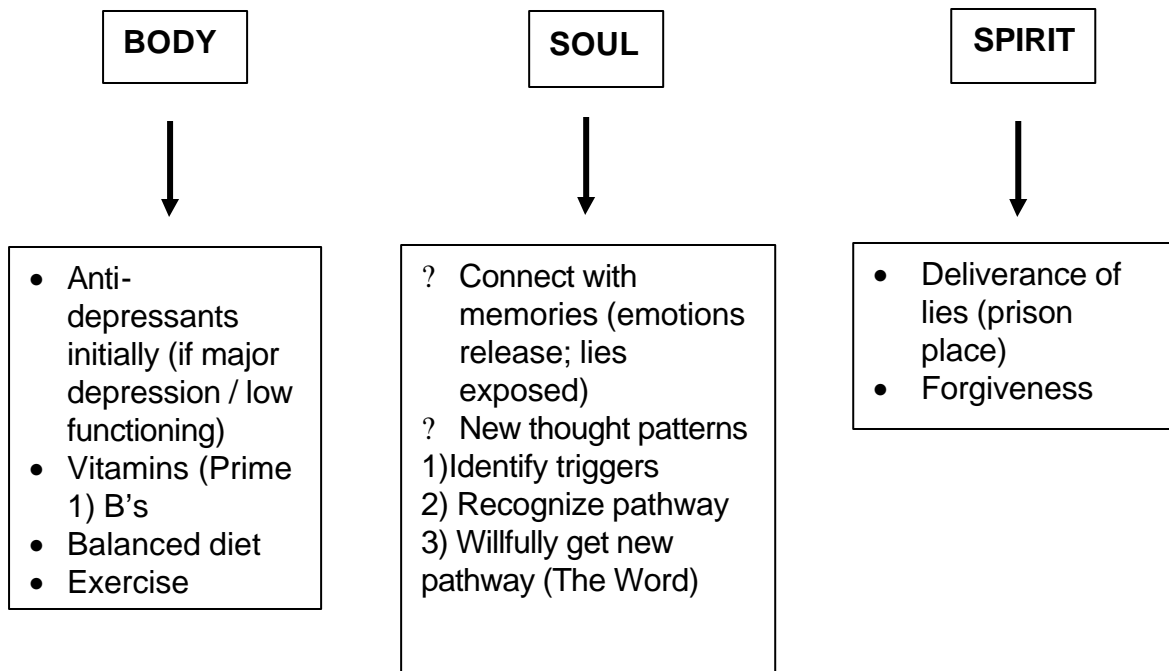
BODY

SOUL

SPIRIT

- Anti-depressants initially (if major depression / low functioning)
- Vitamins (Prime 1) B's
- Balanced diet
- Exercise

? Connect with memories (emotions release; lies exposed)
? New thought patterns
1)Identify triggers
2) Recognize pathway
3) Willfully get new pathway (The Word)

- Deliverance of lies (prison place)
- Forgiveness